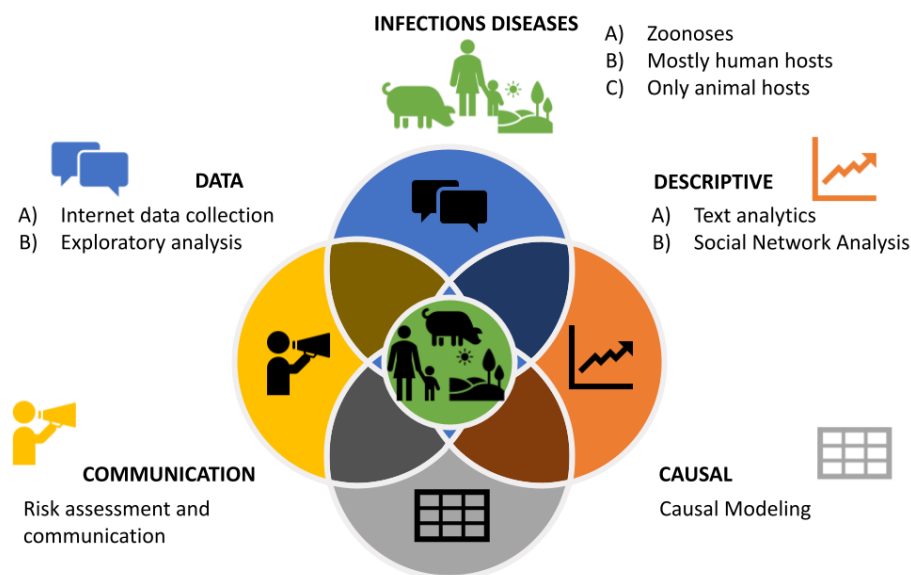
INFECTIONS DISEASES

A) Zoonoses
B) Mostly human hosts
C) Only animal hosts

DATA

A) Internet data collection
B) Exploratory analysis

DESCRIPTIVE

A) Text analytics
B) Social Network Analysis

COMMUNICATION

Risk assessment and communication

CAUSAL

Causal Modeling